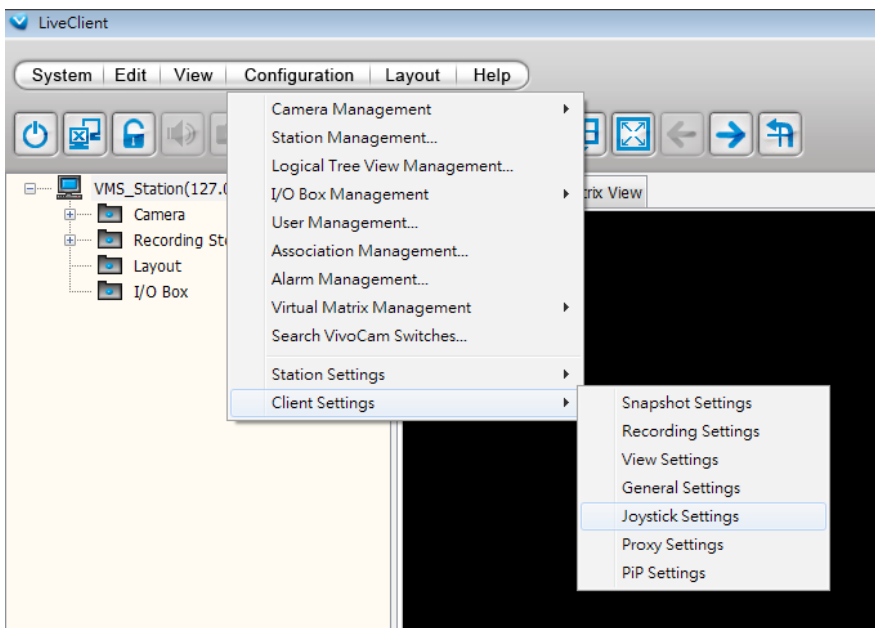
LiveClient

System | Edit | View | Configuration | Layout | Help

VMS_Station(127.0
Camera
Recording St
Layout
I/O Box

trix View

Camera Management
Station Management...
Logical Tree View Management...
I/O Box Management
User Management...
Association Management...
Alarm Management...
Virtual Matrix Management
Search VivoCam Switches...
Station Settings
Client Settings

Snapshot Settings
Recording Settings
View Settings
General Settings
Joystick Settings
Proxy Settings
PiP Settings